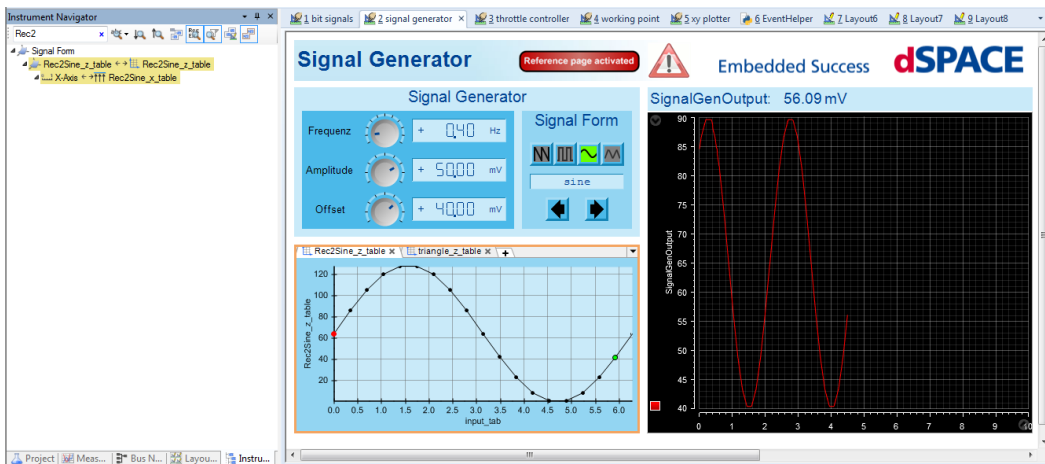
Instrument Navigator

Rec2

Signal Form
Rec2Sine_z_table ↔ Rec2Sine_z_table
X-Axis ↔ Rec2Sine_x_table

1 bit signals | 2 signal generator | 3 throttle controller | 4 working point | 5 xy plotter | 6 EventHelper | 7 Layout6 | 8 Layout7 | 9 Layout8

Signal Generator

Reference page activated

Embedded Success

dSPACE

Signal Generator

Frequenz + 0,40 Hz

Amplitude + 50,00 mV

Offset + 40,00 mV

Signal Form

sine

SignalGenOutput: 56.09 mV

Rec2Sine_z_table | triangle_z_table

Rec2Sine_z_table

120
100
80
60
40
20
0

0.0 0.5 1.0 1.5 2.0 2.5 3.0 3.5 4.0 4.5 5.0 5.5 6.0

input_tab

SignalGenOutput

90
85
80
75
70
65
60
55
50
45
40

0 1 2 3 4 5 6 7 8 9 10

Project | Meas... | Bus N... | Layou... | Instru...